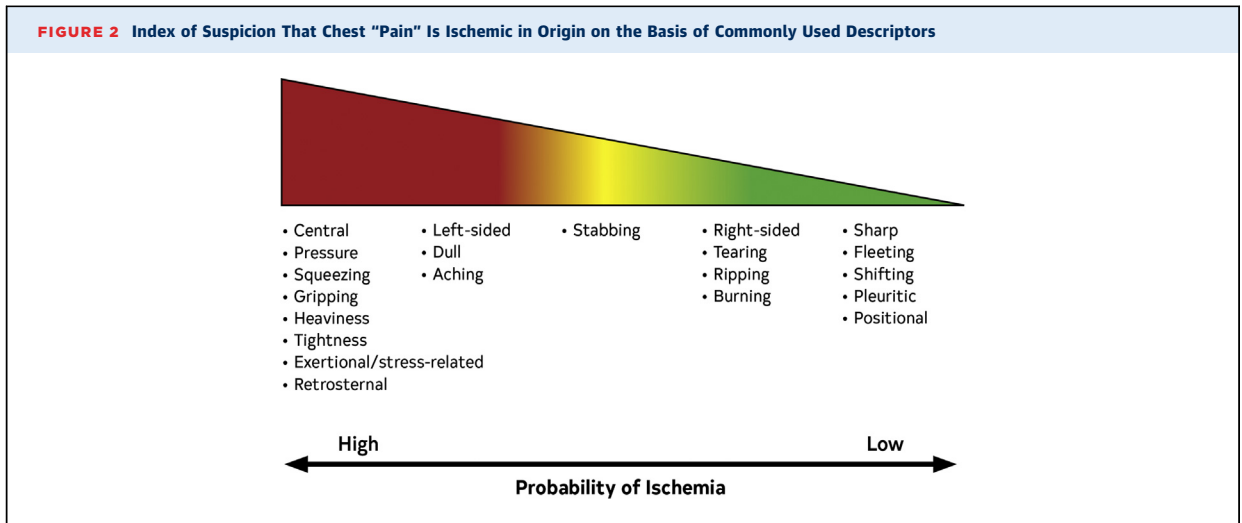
FIGURE 2 Index of Suspicion That Chest "Pain" Is Ischemic in Origin on the Basis of Commonly Used Descriptors

• Central
• Pressure
• Squeezing
• Gripping
• Heaviness
• Tightness
• Exertional/stress-related
• Retrosternal

• Left-sided
• Dull
• Aching

• Stabbing

• Right-sided
• Tearing
• Ripping
• Burning

• Sharp
• Fleeting
• Shifting
• Pleuritic
• Positional

High

Low

Probability of Ischemia